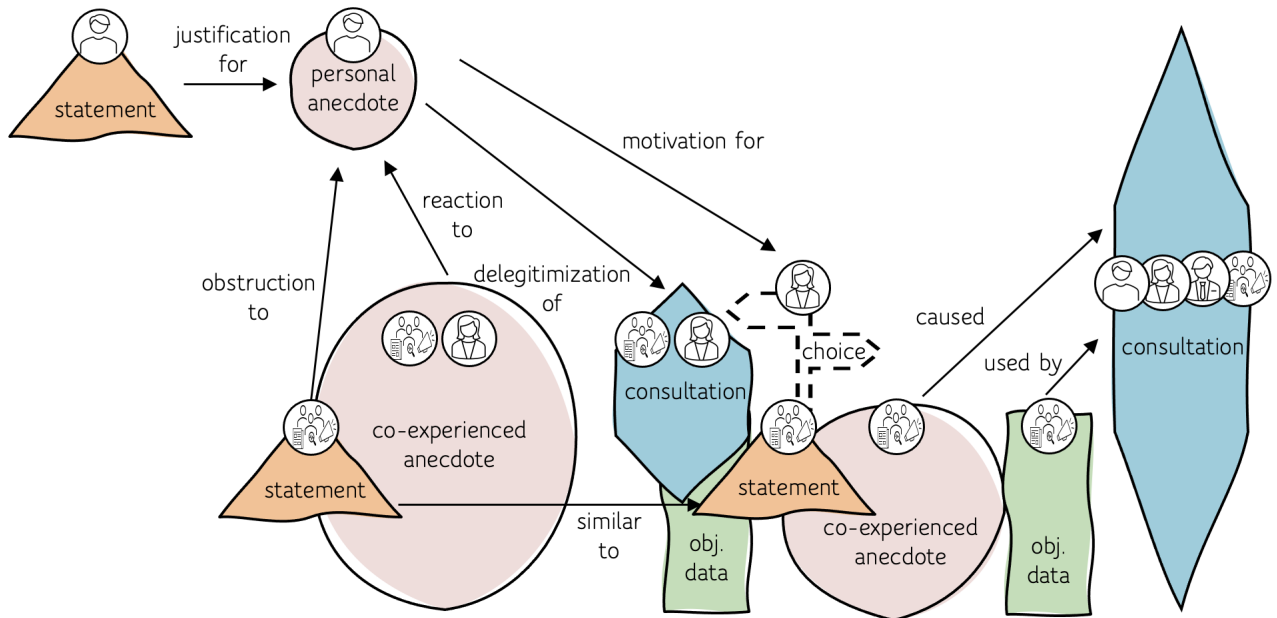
statement

justification for

personal anecdote

motivation for

reaction to

delegitimization of

obstruction to

co-experienced anecdote

statement

consultation

choice

caused

used by

consultation

statement

similar to

obj. data

co-experienced anecdote

obj. data